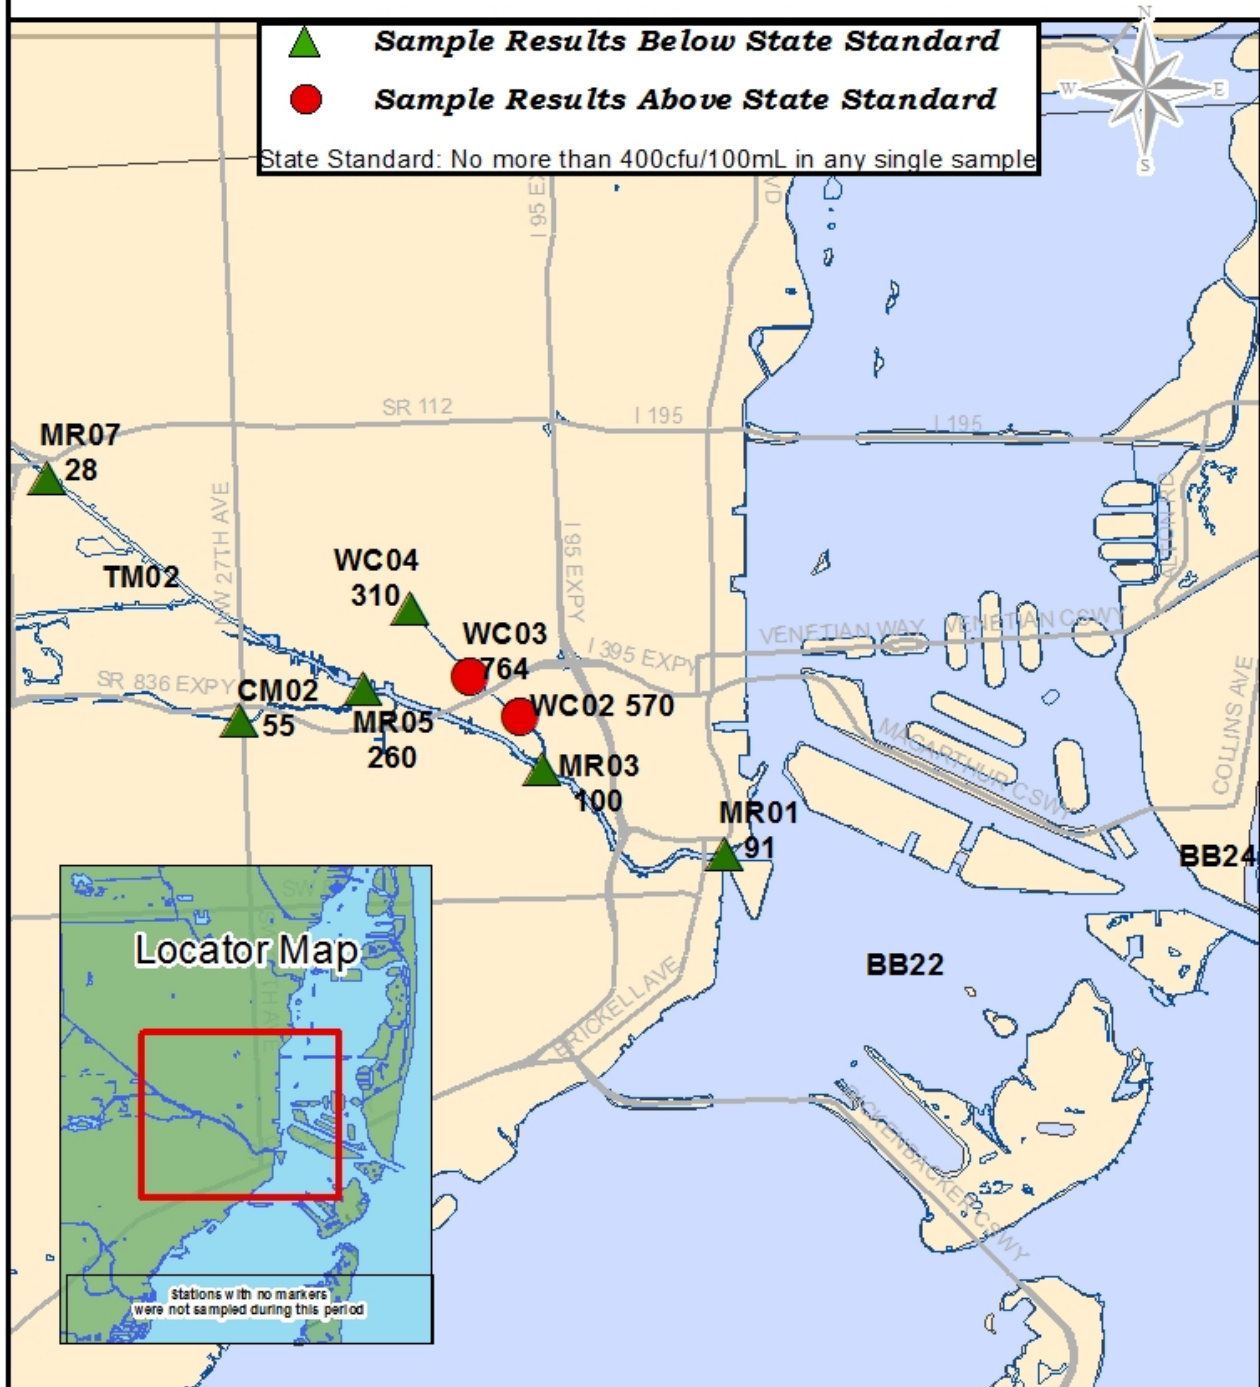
Sample Results Below State Standard
Sample Results Above State Standard
State Standard: No more than 400cfu/100mL in any single sample

N
W
E
S

I 95 EX
VD
SR 112
I 195
I 195
NW 27TH AVE
I 95 EXPY
I 395 EXPY
VENETIAN WAY
VENETIAN CSWY
ALTON RD
SR 836 EXPY
MACARTHUR CSWY
COLLINS AVE
BRICKELL AVE
RICKENBACKER CSWY

MR07 28
TM02
WC04 310
WC03 764
WC02 570
CM02 55
MR05 260
MR03 100
MR01 91
BB24
BB22

Locator Map
Stations with no markers were not sampled during this period